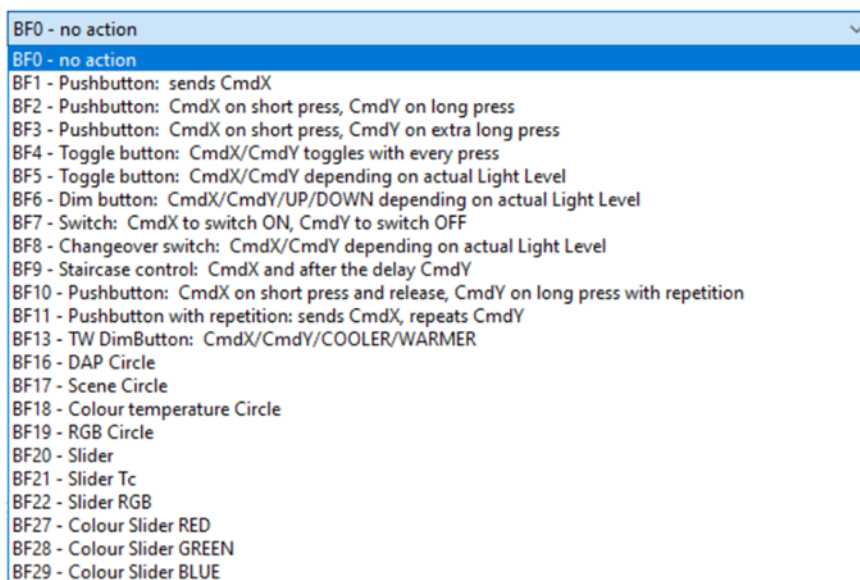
BF0 - no action

BF0 - no action
BF1 - Pushbutton: sends CmdX
BF2 - Pushbutton: CmdX on short press, CmdY on long press
BF3 - Pushbutton: CmdX on short press, CmdY on extra long press
BF4 - Toggle button: CmdX/CmdY toggles with every press
BF5 - Toggle button: CmdX/CmdY depending on actual Light Level
BF6 - Dim button: CmdX/CmdY/UP/DOWN depending on actual Light Level
BF7 - Switch: CmdX to switch ON, CmdY to switch OFF
BF8 - Changeover switch: CmdX/CmdY depending on actual Light Level
BF9 - Staircase control: CmdX and after the delay CmdY
BF10 - Pushbutton: CmdX on short press and release, CmdY on long press with repetition
BF11 - Pushbutton with repetition: sends CmdX, repeats CmdY
BF13 - TW DimButton: CmdX/CmdY/COOLER/WARMER
BF16 - DAP Circle
BF17 - Scene Circle
BF18 - Colour temperature Circle
BF19 - RGB Circle
BF20 - Slider
BF21 - Slider Tc
BF22 - Slider RGB
BF27 - Colour Slider RED
BF28 - Colour Slider GREEN
BF29 - Colour Slider BLUE